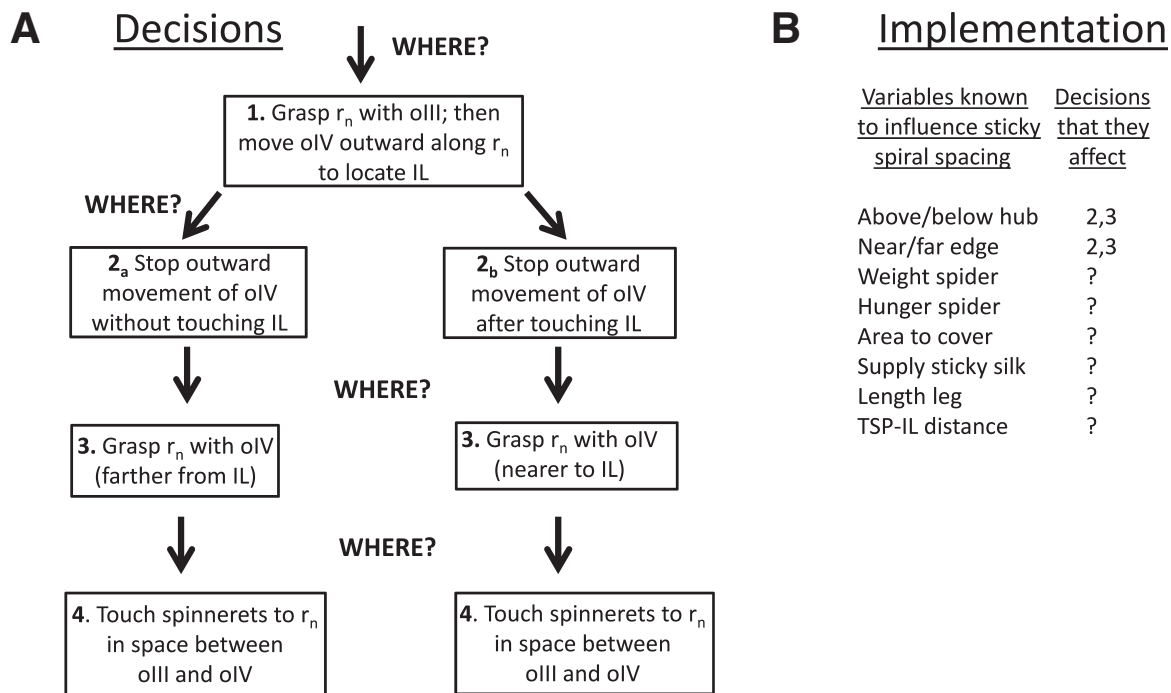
A Decisions

WHERE?

**1.** Grasp $r_n$ with oIII; then move oIV outward along $r_n$ to locate IL

WHERE?

$2_a$ Stop outward movement of oIV without touching IL

$2_b$ Stop outward movement of oIV after touching IL

WHERE?

**3.** Grasp $r_n$ with oIV (farther from IL)

**3.** Grasp $r_n$ with oIV (nearer to IL)

WHERE?

**4**. Touch spinnerets to $r_n$ in space between oIII and oIV

**4**. Touch spinnerets to $r_n$ in space between oIII and oIV

B Implementation

| Variables known to influence sticky spiral spacing | Decisions that they affect |
|---|---|
| Above/below hub | 2,3 |
| Near/far edge | 2,3 |
| Weight spider | ? |
| Hunger spider | ? |
| Area to cover | ? |
| Supply sticky silk | ? |
| Length leg | ? |
| TSP-IL distance | ? |